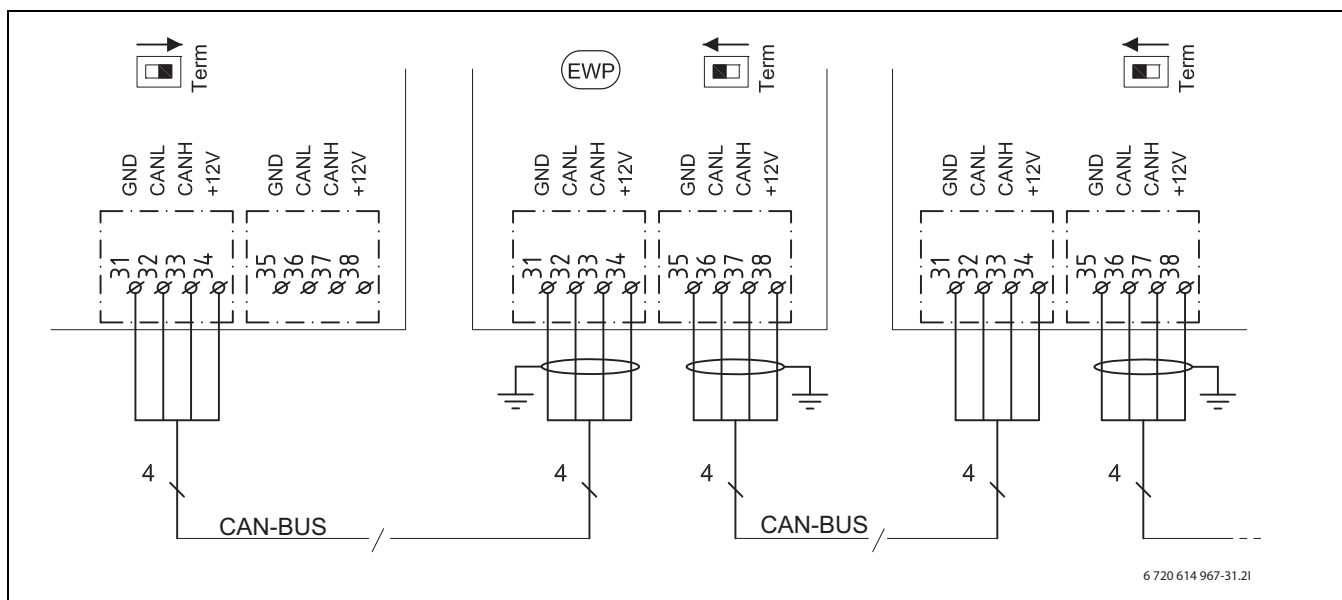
Term

GND CANL CANH +12V
31 32 33 34

GND CANL CANH +12V
35 36 37 38

EWP

Term

GND CANL CANH +12V
31 32 33 34

GND CANL CANH +12V
35 36 37 38

Term

GND CANL CANH +12V
31 32 33 34

GND CANL CANH +12V
35 36 37 38

4

4

4

4

4

CAN-BUS

CAN-BUS

6 720 614 967-31.2I